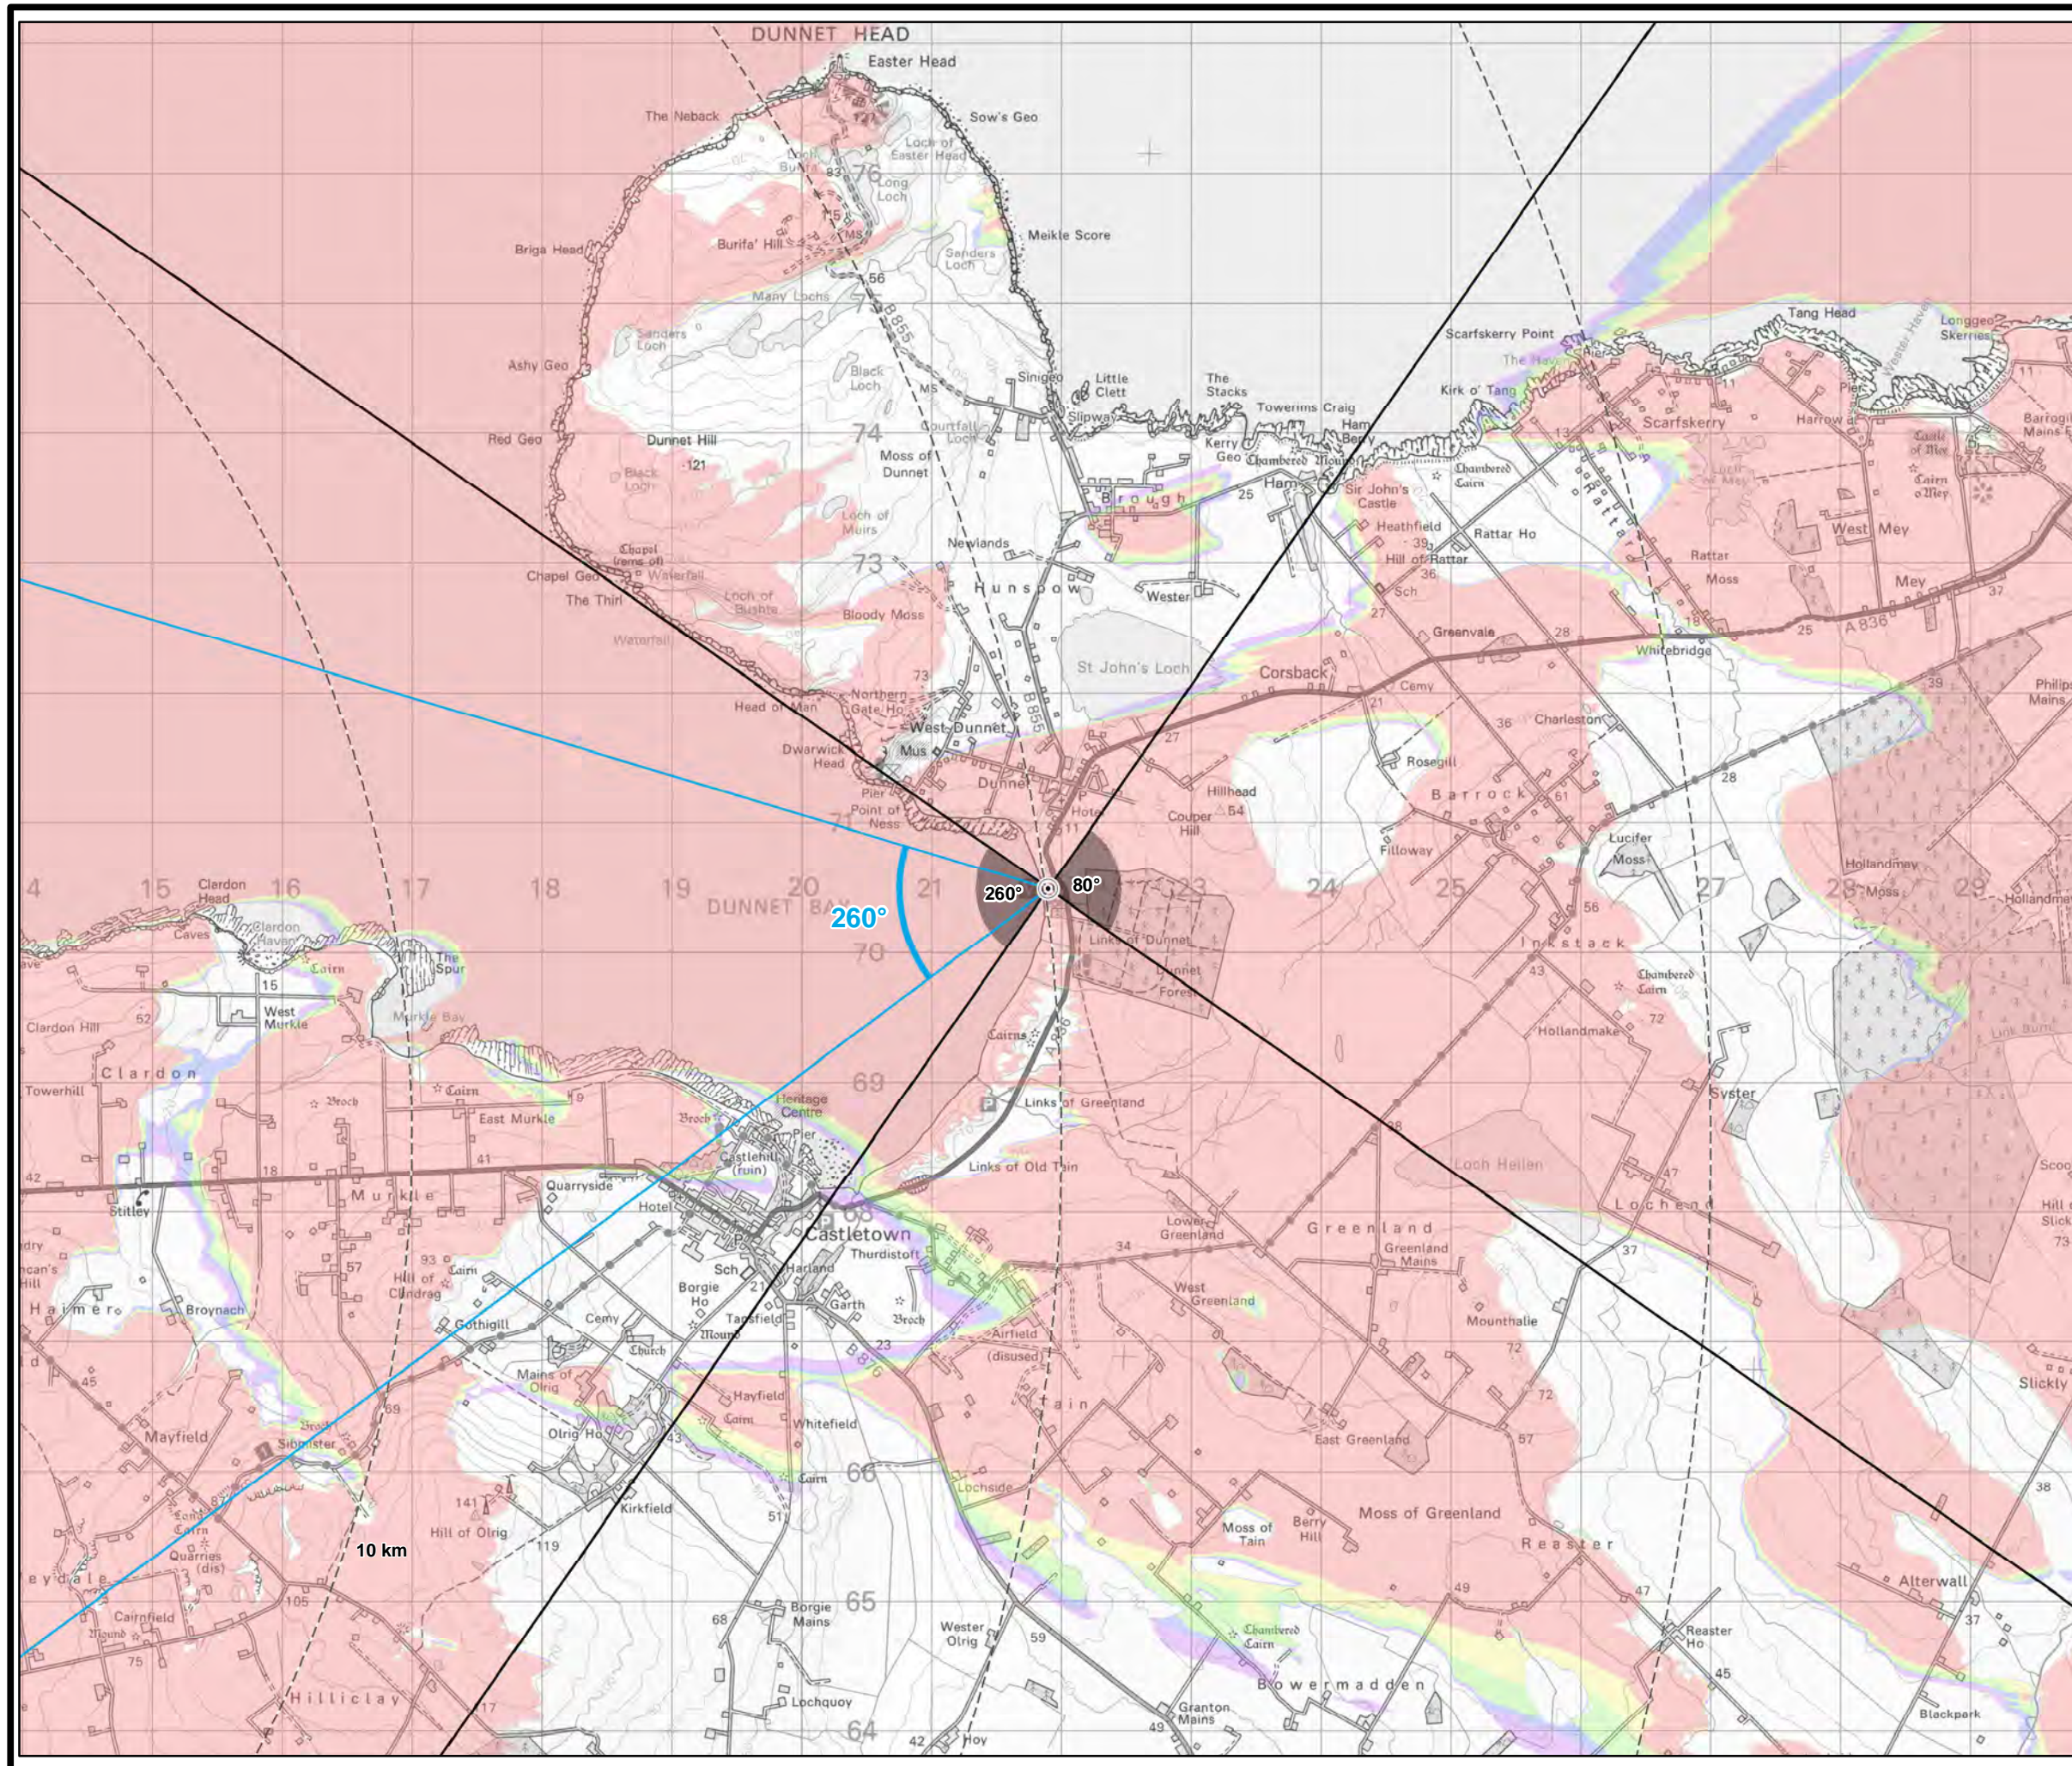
DUNNET HEAD
Easter Head
The Neback
Sow's Geo
Loch of Easter Head
76
Long Loch
Burifa' Hill
Briga Head
Meikle Score
Sanders Loch
56
Many Lochs
Sanders Loch
B855
Ashy Geo
Black Loch
MS
Sinigeo
Little Clett
The Stacks
Slipway
Towerins Craig
Scarfskerry Point
The Haven
Kirk o' Tang
Tang Head
Longgeo Skerries
Scarfskerry
Harrow
Barrogill Mains
Castle of Mey
Cairn o'Mey
West Mey
Mey
Red Geo
Dunnet Hill
121
74
Courtfall Loch
Moss of Dunnet
Kerry Geo
Chambered Mound
Ham
Brough
25
Sir John's Castle
Chambered Cairn
Black Loch
Loch of Muirs
Heathfield
39
Hill of Rattar
Rattar Ho
Rattar
Moss
Newlands
73
Chapel (rems of)
Waterfall
Chapel Geo
The Thin
Loch of Bushta
Hunspow
Wester
Sch
36
27
Greenvale
28
Whitebridge
25
A836
37
Waterfall
Bloody Moss
St John's Loch
Corsback
39
Philips Mains
Head of Man
73
Northern Gate Ho
B855
Cemy
Charleston
West Dunnet
Dwarwick Head
Mus
Dunnet
27
21
Rosegill
36
28
Pier
Point of Ness
Hotel
Couper Hill
Hillhead
54
Barrock
61
71
Filloway
Lucifer Moss
4
15
Clardon Head
16
17
18
19
20
21
Caves
Clardon Haven
DUNNET BAY
260°
260°
80°
22
23
24
25
26
27
28
29
Hollandmey Moss
Hollandmey
70
Cairn
The Spur
15
Links of Dunnet
Dunnet Forest
56
Inkstack
West Murkle
Murkle Bay
43
Chambered Cairn
Clardon Hill
52
Cairns
A836
72
Hollandmake
Clardon
69
Heritage Centre
Links of Greenland
Towerhill
Broch
Cairn
East Murkle
Broch
Pier
Syster
Castlehill (ruin)
41
Loch Heilen
42
Murkle
Quarryside
Links of Old Tain
47
Lochend
Stitley
18
Hotel
68
Castletown
Thurdistoft
Lower Greenland
34
Greenland
Greenland Mains
37
Scotscalder
57
93
Hill of Clindrag
Sch
Harland
Cairn
Borgie Ho
21
Garth
Broch
West Greenland
Mounthalie
Hill of Stickle
73
Haimer
Broynach
Gothigill
Cemy
Tainsfield
Mound
Church
Airfield (disused)
23
45
Mains of Olrig
Hayfield
72
72
Slickly
Mayfield
69
Cairn
Whitefield
Tain
Broch
Sibster
Olrig Ho
43
East Greenland
57
66
Cairn
Lochside
Cairn
Quarries (dis)
141
Hill of Olrig
Kirkfield
51
Berry Hill
Moss of Greenland
38
10 km
119
Moss of Tain
Reaster
Weydale
105
65
49
47
Alterwall
37
Cairnfield
Mound
75
68
Borgie Mains
Wester Olrig
59
Chambered Cairn
Reaster Ho
Bowermadden
45
Hilliclay
17
Lochquoy
Granton Mains
49
Blackpark
64
42
Hoy
11
13